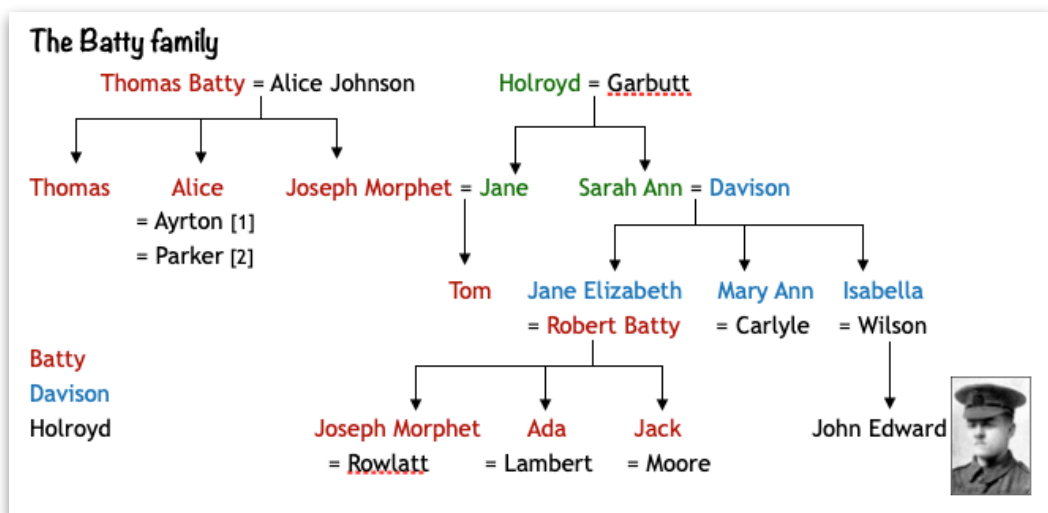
The Batty family

Thomas Batty = Alice Johnson

Holroyd = Garbutt

Thomas

Alice
= Ayrton [1]
= Parker [2]

Joseph Morphet = Jane

Sarah Ann = Davison

Tom

Jane Elizabeth
= Robert Batty

Mary Ann
= Carlyle

Isabella
= Wilson

Batty
Davison
Holroyd

Joseph Morphet
= Rowlatt

Ada
= Lambert

Jack
= Moore

John Edward